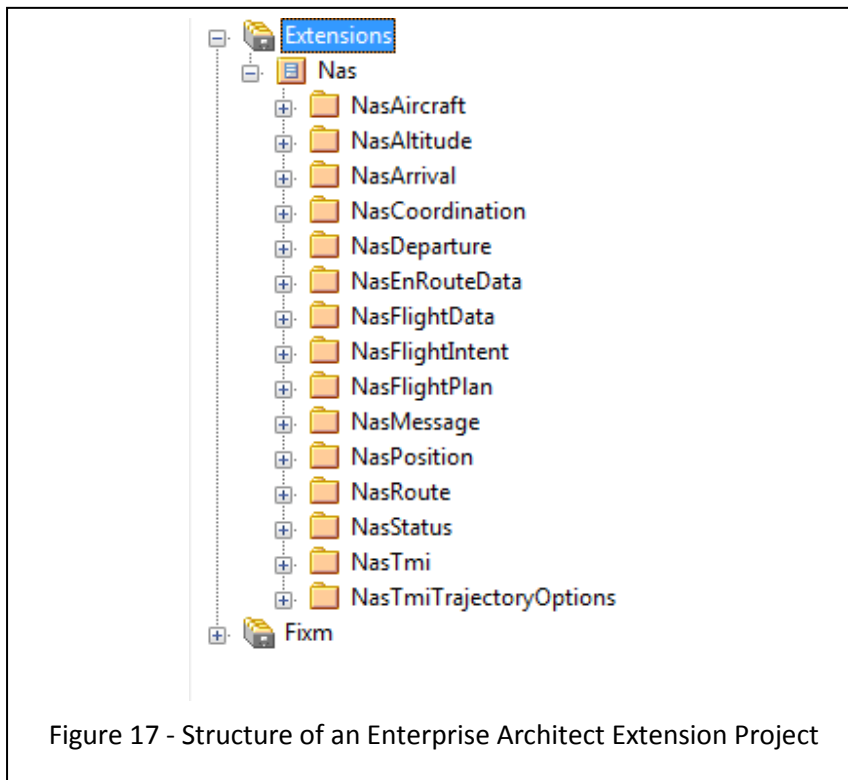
Extensions
Nas
NasAircraft
NasAltitude
NasArrival
NasCoordination
NasDeparture
NasEnRouteData
NasFlightData
NasFlightIntent
NasFlightPlan
NasMessage
NasPosition
NasRoute
NasStatus
NasTmi
NasTmiTrajectoryOptions
Fixm

Figure 17 - Structure of an Enterprise Architect Extension Project